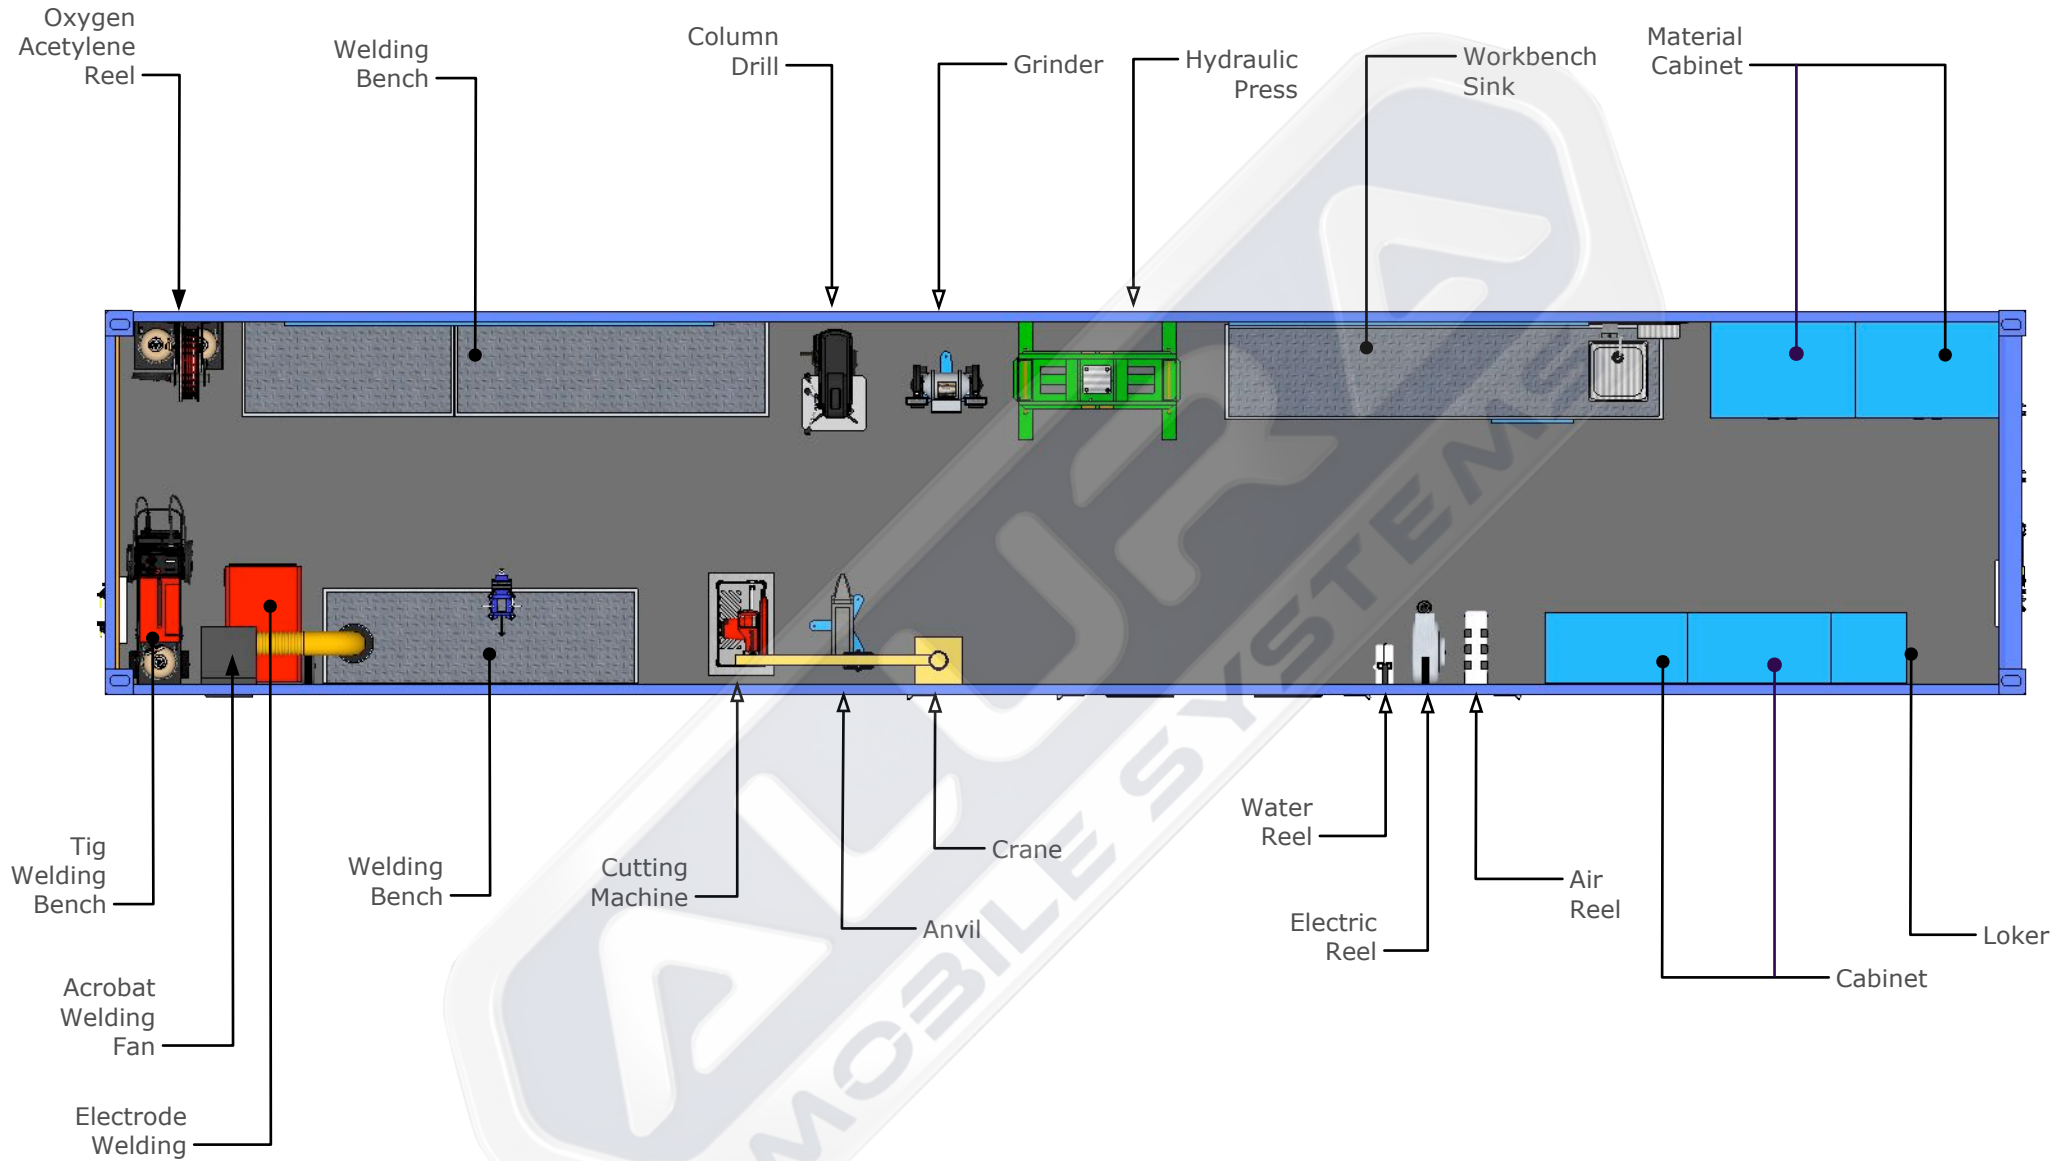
Oxygen Acetylene Reel

Welding Bench

Column Drill

Grinder

Hydraulic Press

Workbench Sink

Material Cabinet

Tig Welding Bench

Welding Bench

Cutting Machine

Crane

Anvil

Water Reel

Electric Reel

Air Reel

Loker

Cabinet

Acrobat Welding Fan

Electrode Welding

ALFA MOBILE SYSTEMS